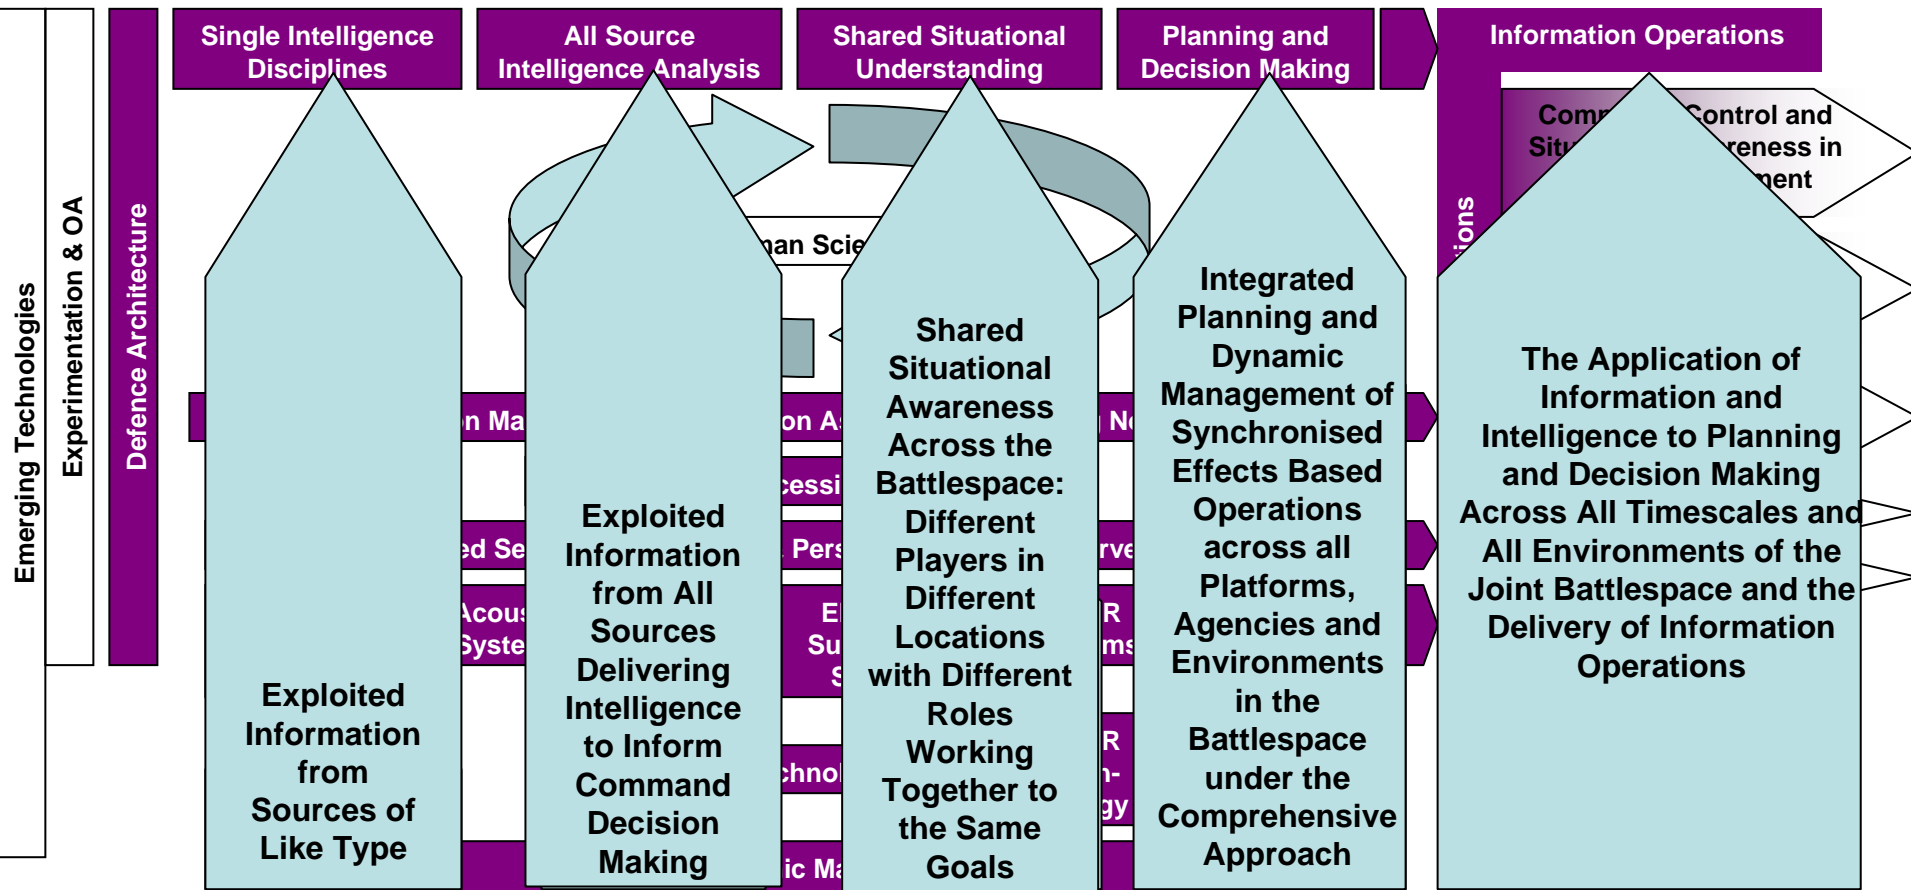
Emerging Technologies

Experimentation & OA

Defence Architecture

Single Intelligence Disciplines

All Source Intelligence Analysis

Shared Situational Understanding

Planning and Decision Making

Information Operations

Comm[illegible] Control and Situ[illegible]reness in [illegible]ment

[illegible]ions

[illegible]an Scie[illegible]

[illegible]n Ma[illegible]

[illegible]on As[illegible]

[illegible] N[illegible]

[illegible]cessi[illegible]

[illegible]ed Se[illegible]

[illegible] Pers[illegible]

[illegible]rve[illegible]

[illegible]Acous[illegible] Syste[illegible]

E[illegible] Su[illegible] S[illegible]

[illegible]R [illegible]ms

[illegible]chnol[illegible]

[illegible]R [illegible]n- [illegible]gy

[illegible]ic Ma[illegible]

Exploited Information from Sources of Like Type

Exploited Information from All Sources Delivering Intelligence to Inform Command Decision Making

Shared Situational Awareness Across the Battlespace: Different Players in Different Locations with Different Roles Working Together to the Same Goals

Integrated Planning and Dynamic Management of Synchronised Effects Based Operations across all Platforms, Agencies and Environments in the Battlespace under the Comprehensive Approach

The Application of Information and Intelligence to Planning and Decision Making Across All Timescales and All Environments of the Joint Battlespace and the Delivery of Information Operations